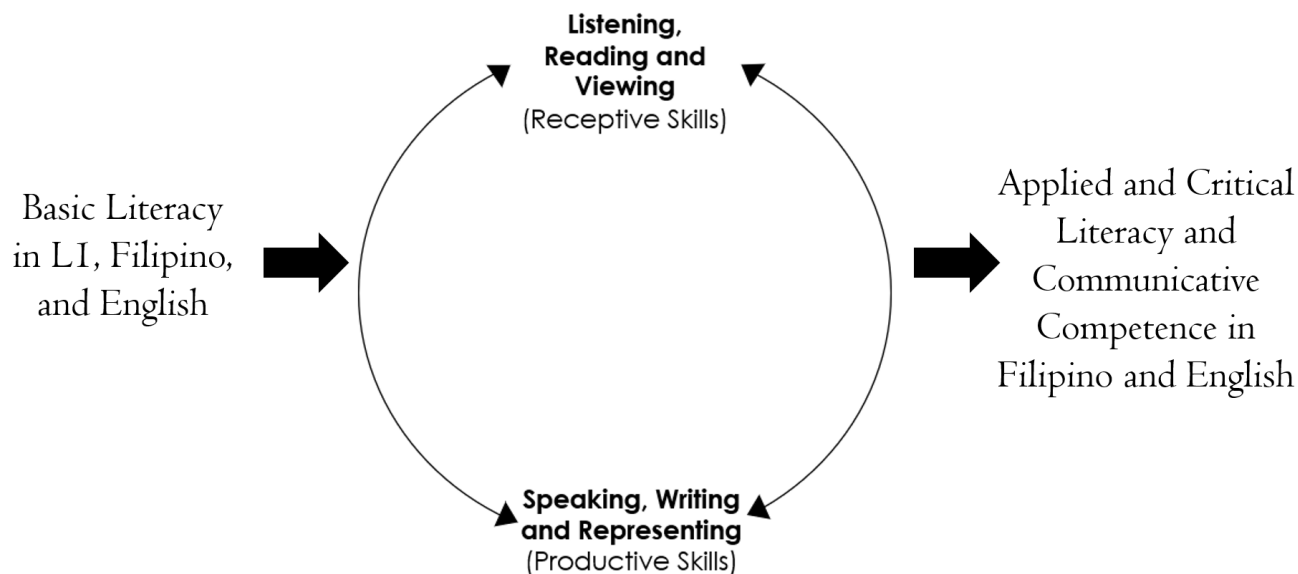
Listening, Reading and Viewing
(Receptive Skills)

Basic Literacy in L1, Filipino, and English

Applied and Critical Literacy and Communicative Competence in Filipino and English

Speaking, Writing and Representing
(Productive Skills)